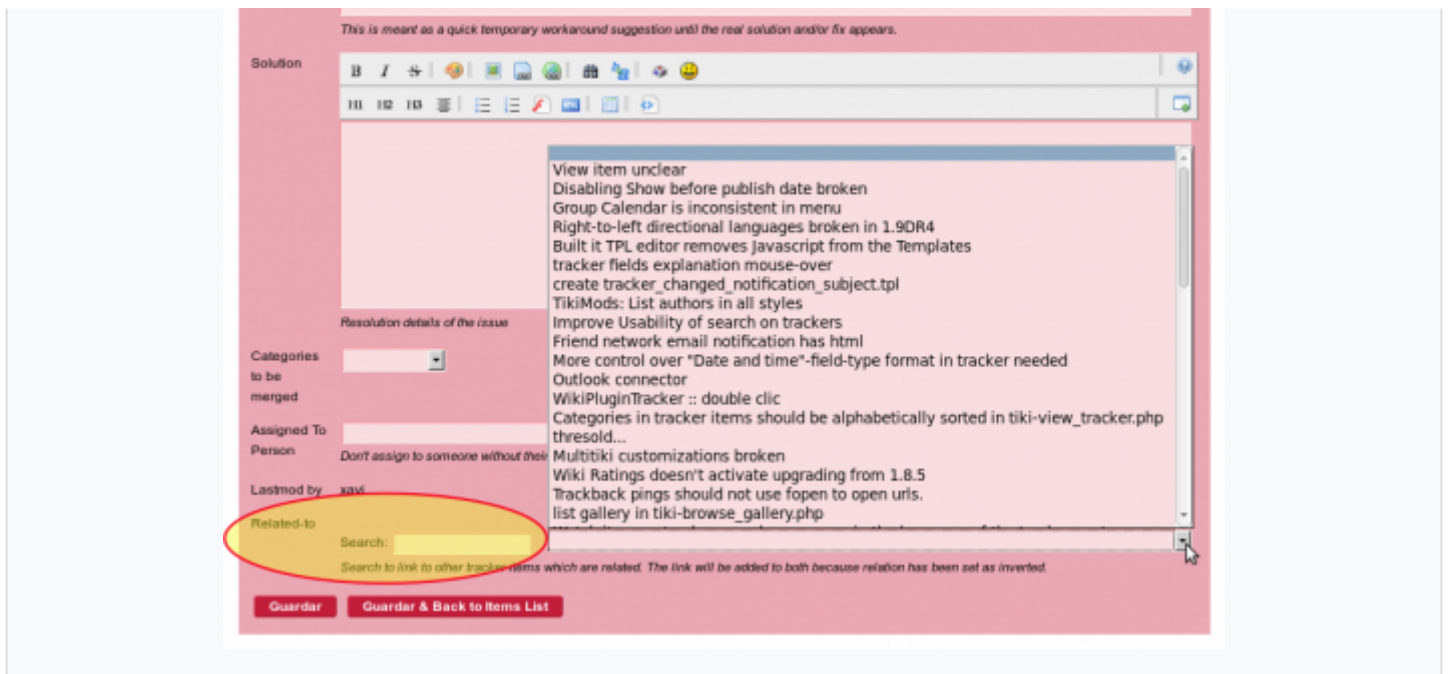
This is meant as a quick temporary workaround suggestion until the real solution and/or fix appears.

Solution

B I S

H1 H2 H3

View item unclear
Disabling Show before publish date broken
Group Calendar is inconsistent in menu
Right-to-left directional languages broken in 1.9DR4
Built it TPL editor removes Javascript from the Templates
tracker fields explanation mouse-over
create tracker_changed_notification_subject.tpl
TikiMods: List authors in all styles
Improve Usability of search on trackers
Friend network email notification has html
More control over "Date and time"-field-type format in tracker needed
Outlook connector
WikiPluginTracker :: double clic
Categories in tracker items should be alphabetically sorted in tiki-view_tracker.php
thresold...
Multitiki customizations broken
Wiki Ratings doesn't activate upgrading from 1.8.5
Trackback pings should not use fopen to open urls.
list gallery in tiki-browse_gallery.php
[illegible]

Resolution details of the issue

Categories to be merged

Assigned To Person

Don't assign to someone without their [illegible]

Lastmod by xavi

Related-to

Search:

Search to link to other tracker items which are related. The link will be added to both because relation has been set as inverted.

Guardar

Guardar & Back to Items List